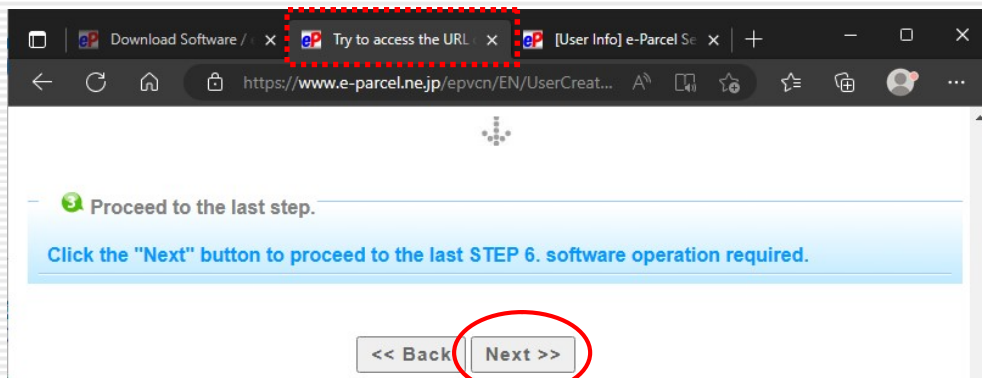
eP Download Software / ✕ eP Try to access the URL ✕ eP [User Info] e-Parcel Se ✕ +

https://www.e-parcel.ne.jp/epvcn/EN/UserCreat...

Proceed to the last step.

Click the "Next" button to proceed to the last STEP 6. software operation required.

<< Back Next >>